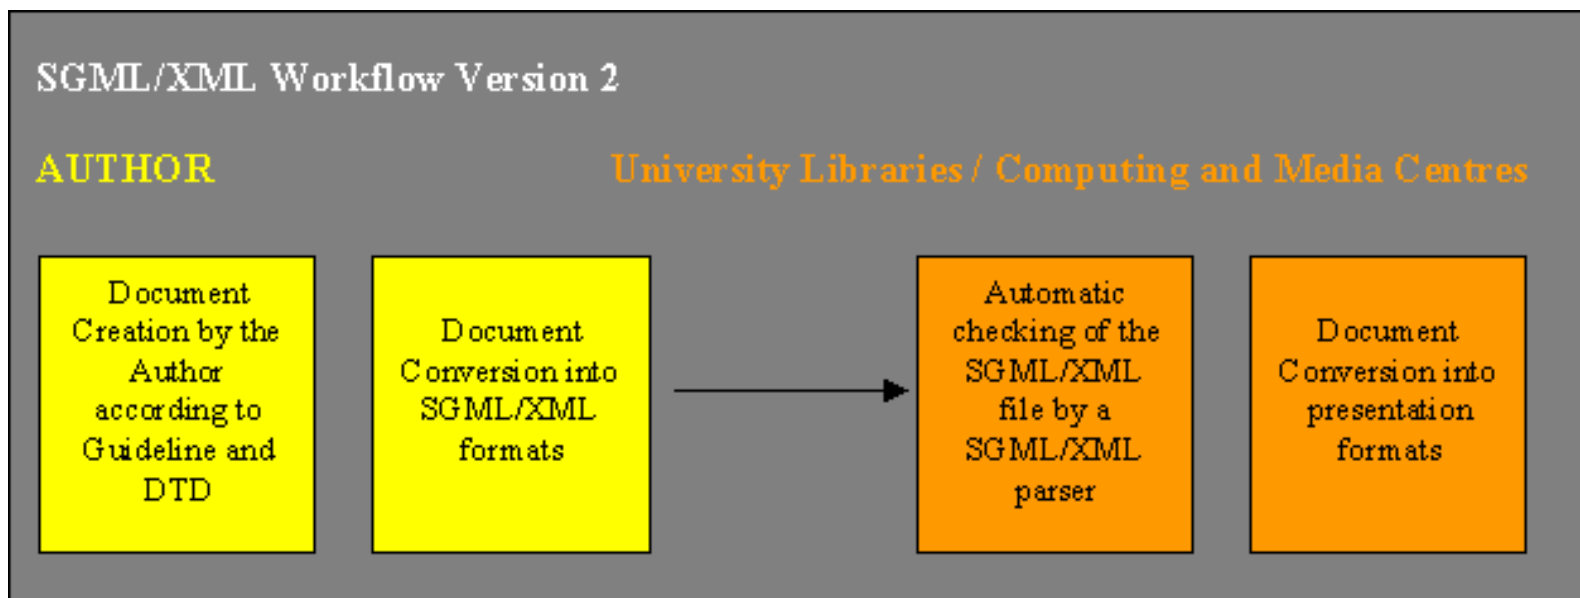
SGML/XML Workflow Version 2

AUTHOR

University Libraries / Computing and Media Centres

Document Creation by the Author according to Guideline and DTD

Document Conversion into SGML/XML formats

Automatic checking of the SGML/XML file by a SGML/XML parser

Document Conversion into presentation formats